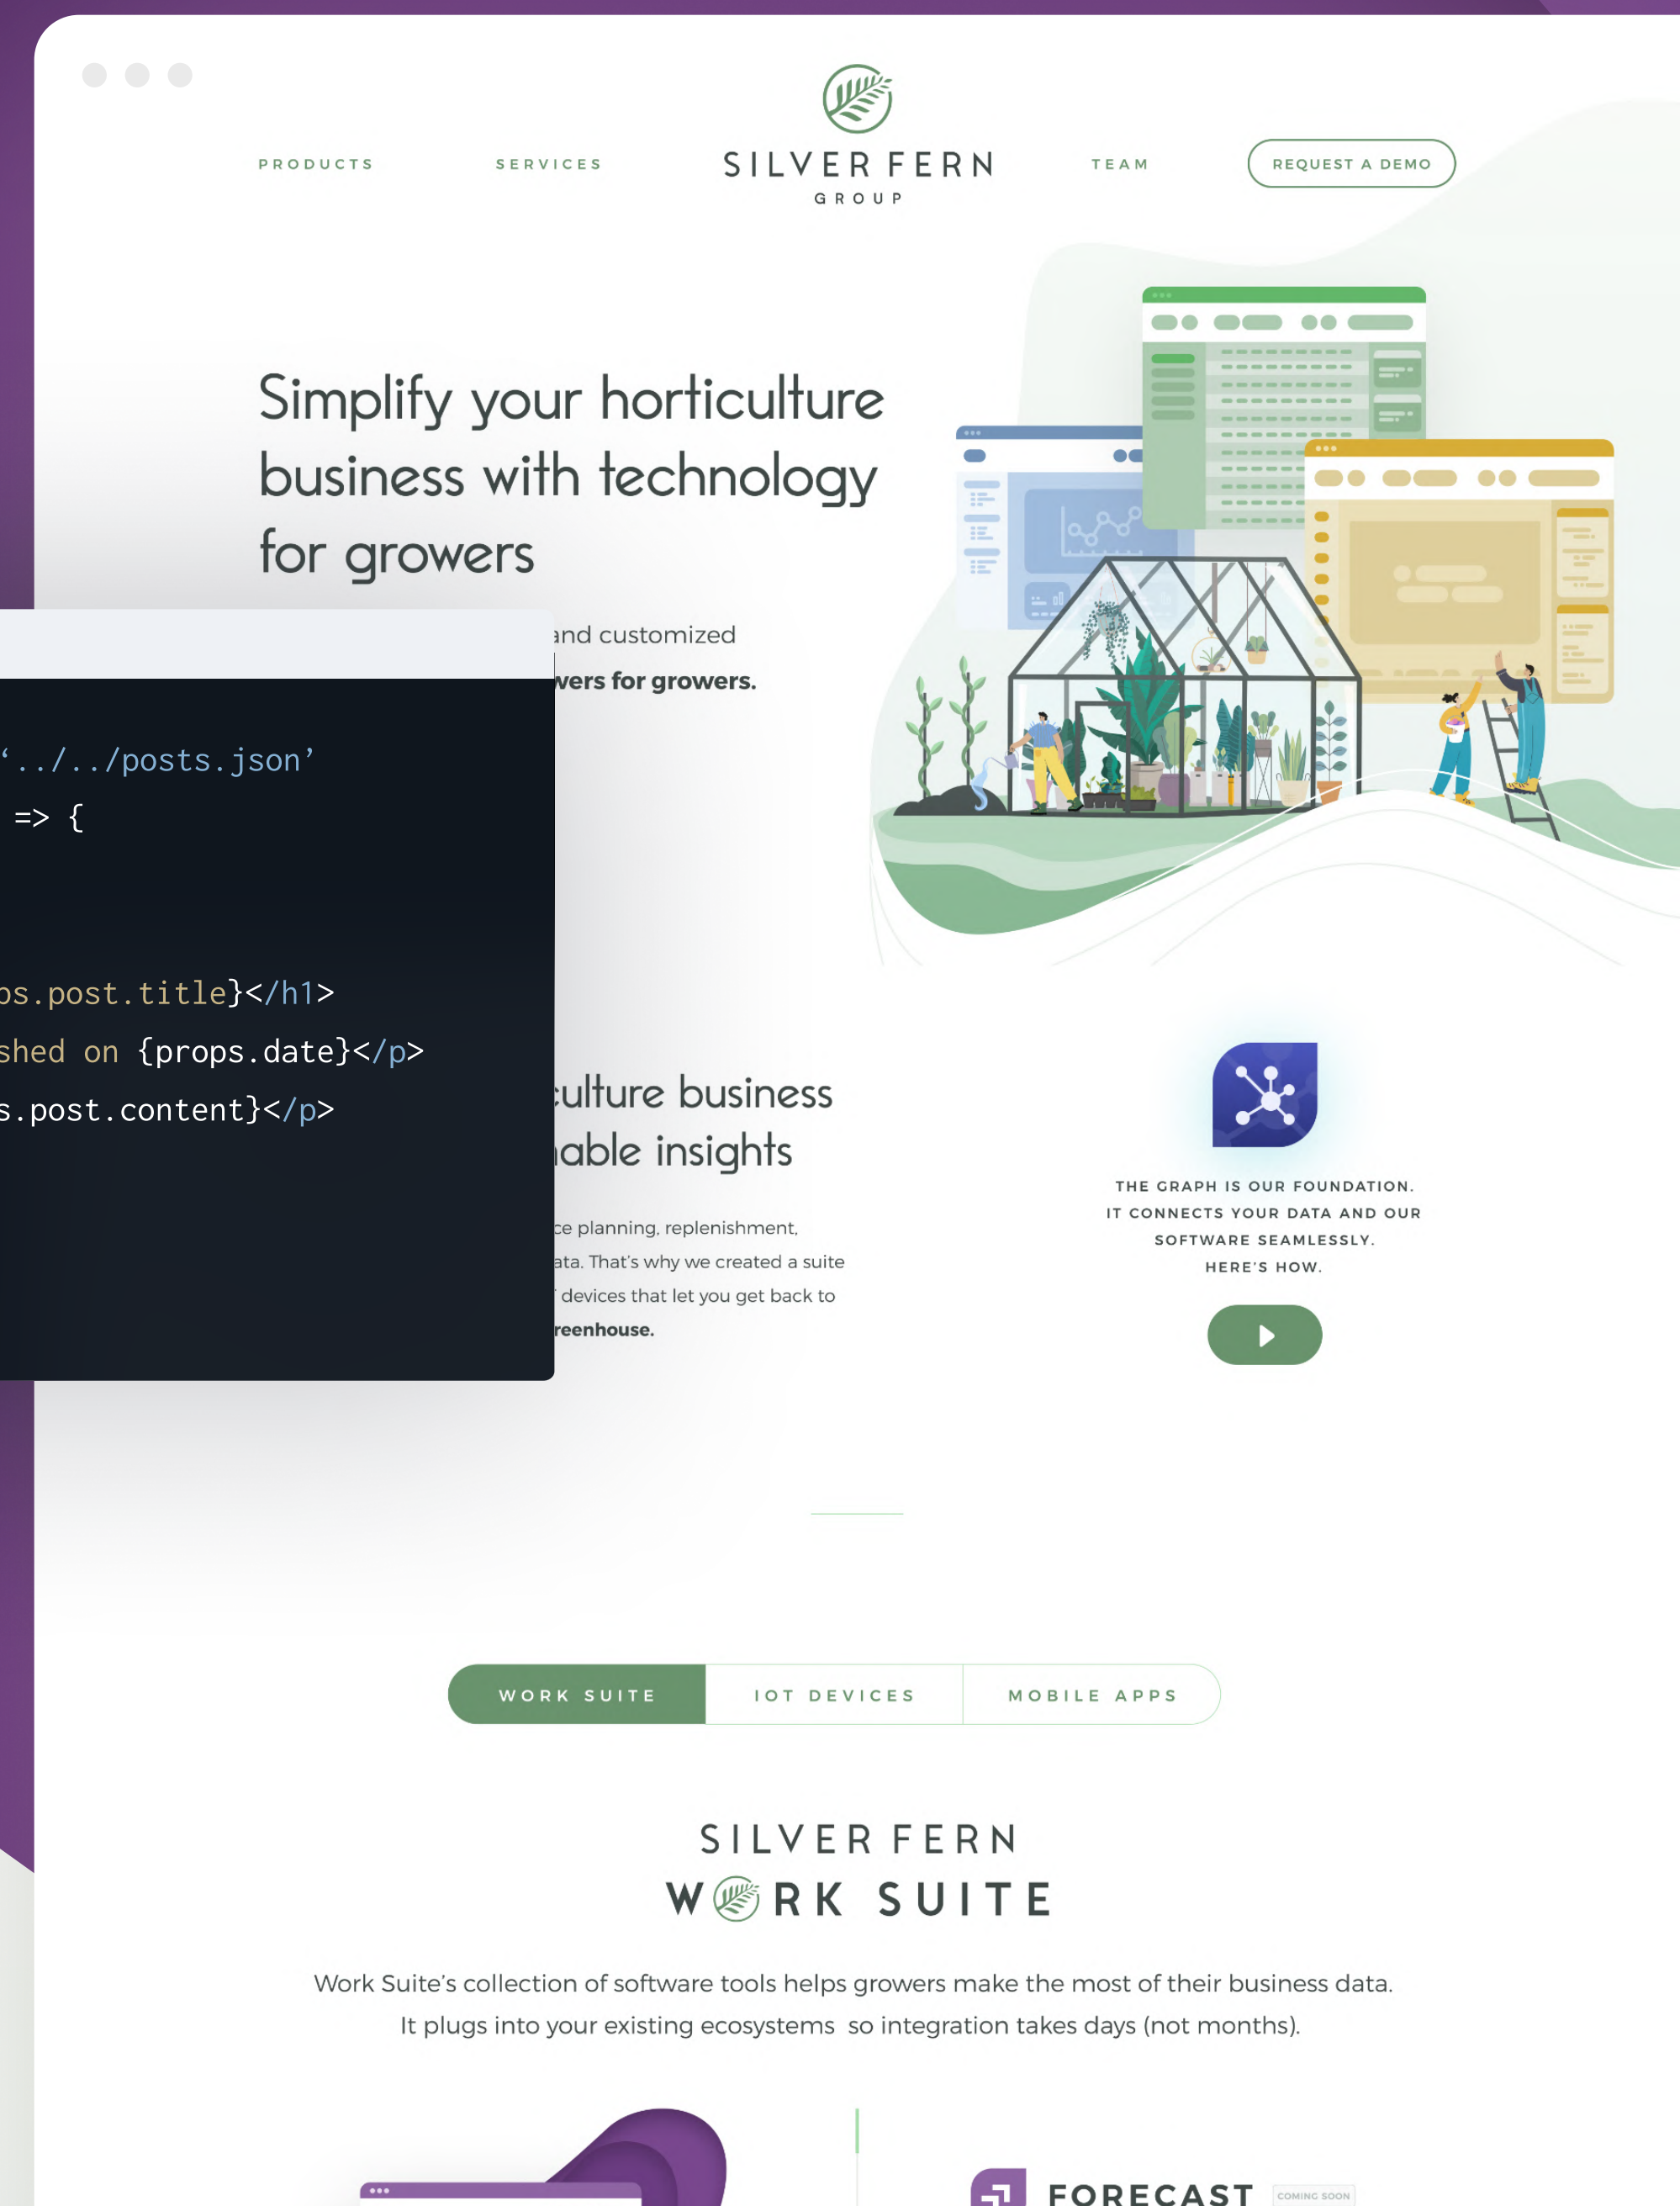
PRODUCTS SERVICES

SILVER FERN
GROUP

TEAM REQUEST A DEMO

Simplify your horticulture business with technology for growers

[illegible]and customized
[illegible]wers for growers.

'../../posts.json'
=> {

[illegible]ps.post.title}</h1>
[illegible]shed on {props.date}</p>
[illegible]s.post.content}</p>

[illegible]ulture business
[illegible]able insights

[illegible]ce planning, replenishment,
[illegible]ata. That's why we created a suite
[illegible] devices that let you get back to
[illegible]reenhouse.

THE GRAPH IS OUR FOUNDATION. IT CONNECTS YOUR DATA AND OUR SOFTWARE SEAMLESSLY. HERE'S HOW.

WORK SUITE | IOT DEVICES | MOBILE APPS

SILVER FERN
WORK SUITE

Work Suite's collection of software tools helps growers make the most of their business data. It plugs into your existing ecosystems so integration takes days (not months).

FORECAST COMING SOON